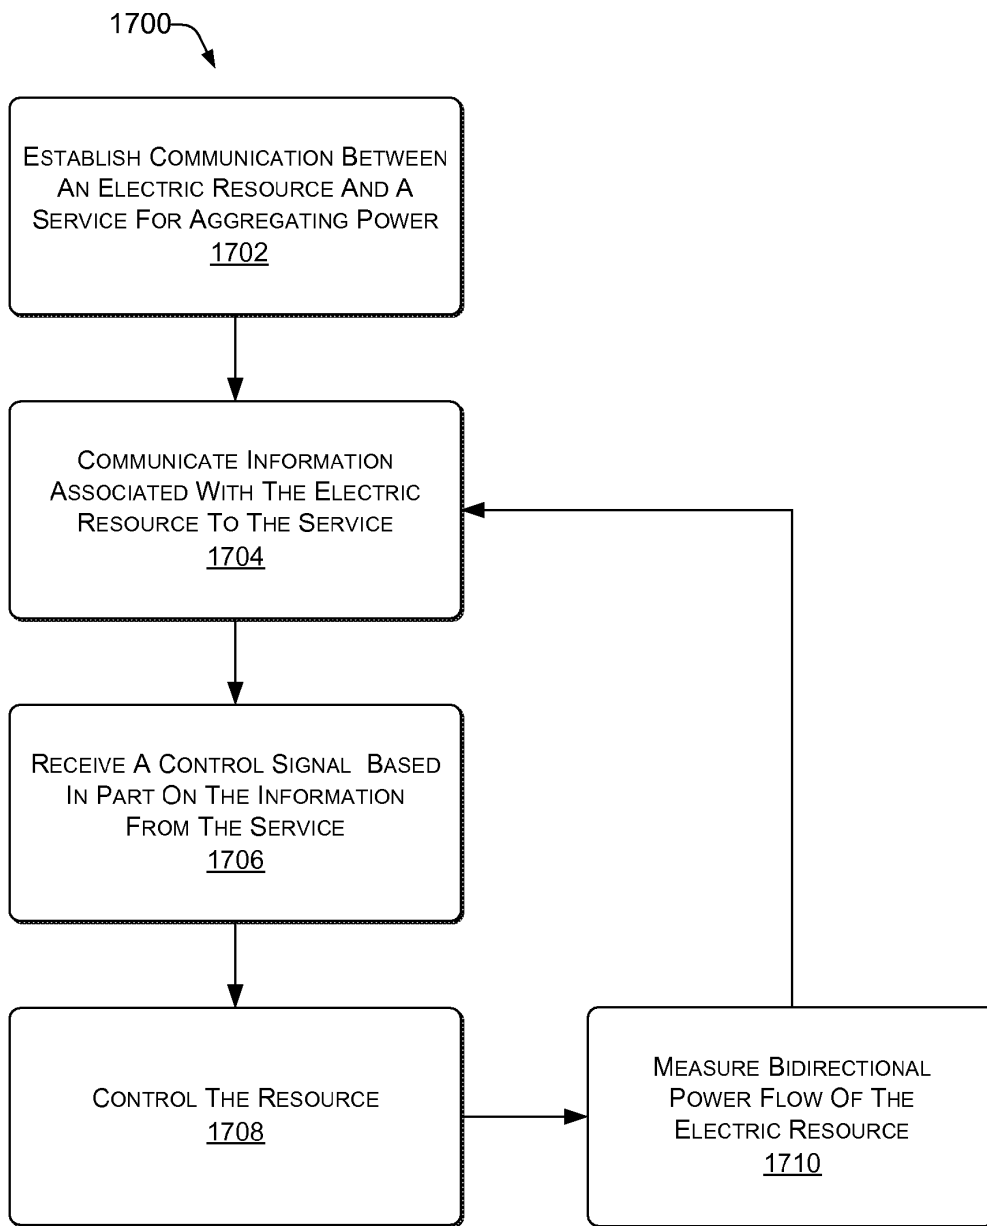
1700

Establish Communication Between An Electric Resource And A Service For Aggregating Power
1702

Communicate Information Associated With The Electric Resource To The Service
1704

Receive A Control Signal Based In Part On The Information From The Service
1706

Control The Resource
1708

Measure Bidirectional Power Flow Of The Electric Resource
1710